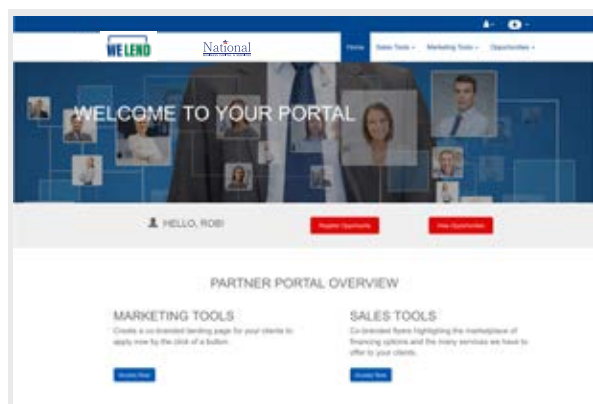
WE LEND National

Home Sales Tools Marketing Tools Opportunities

WELCOME TO YOUR PORTAL

HELLO, ROB!

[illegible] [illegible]

PARTNER PORTAL OVERVIEW

MARKETING TOOLS

Create a co-branded landing page for your clients to apply now by the click of a button.

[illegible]

SALES TOOLS

Co-branded flyers highlighting the marketplace of financing options and the many services we have to offer to your clients.

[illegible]